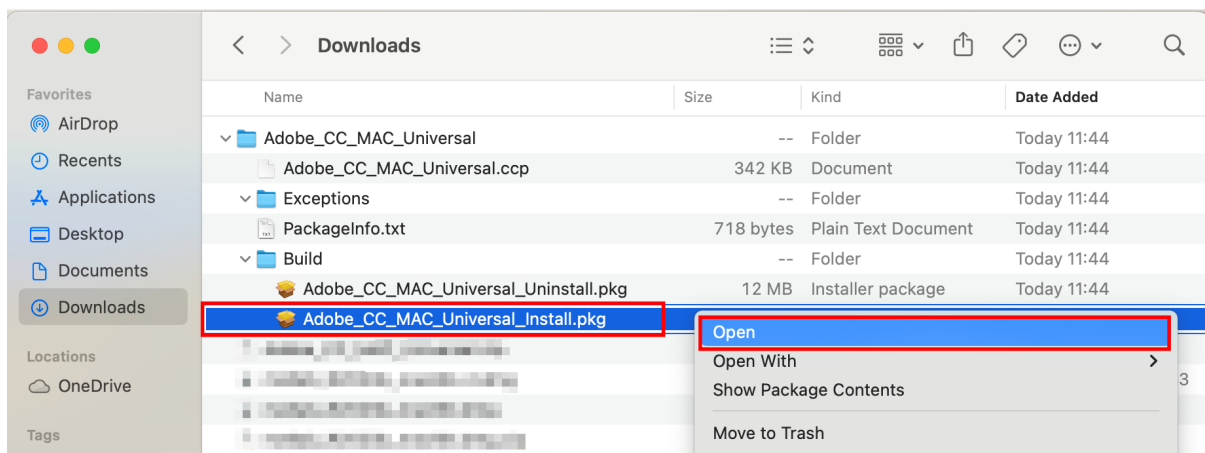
Downloads

Favorites
AirDrop
Recents
Applications
Desktop
Documents
Downloads

Locations
OneDrive

Tags

| Name | Size | Kind | Date Added |
|---|---|---|---|
| Adobe_CC_MAC_Universal | -- | Folder | Today 11:44 |
| Adobe_CC_MAC_Universal.ccp | 342 KB | Document | Today 11:44 |
| Exceptions | -- | Folder | Today 11:44 |
| PackageInfo.txt | 718 bytes | Plain Text Document | Today 11:44 |
| Build | -- | Folder | Today 11:44 |
| Adobe_CC_MAC_Universal_Uninstall.pkg | 12 MB | Installer package | Today 11:44 |
| Adobe_CC_MAC_Universal_Install.pkg | | | |

Open
Open With
Show Package Contents
Move to Trash

3